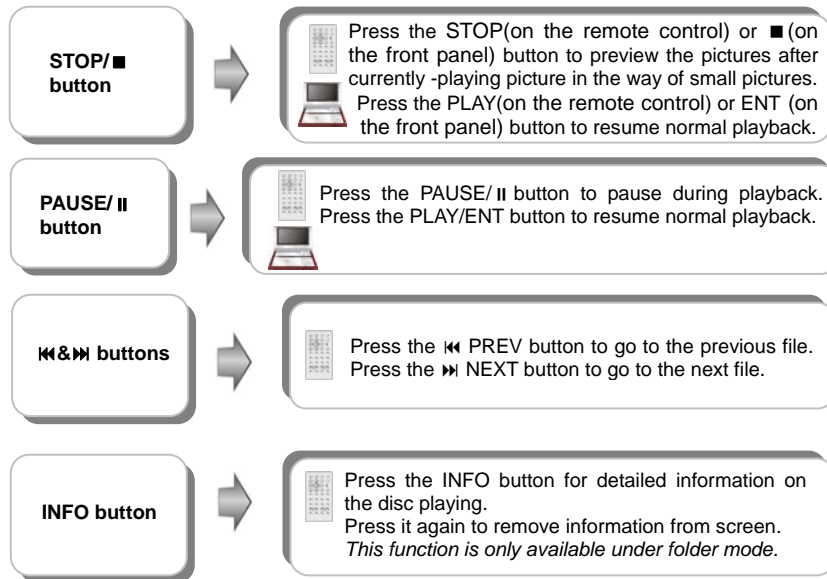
STOP/■ button

Press the STOP(on the remote control) or ■(on the front panel) button to preview the pictures after currently -playing picture in the way of small pictures. Press the PLAY(on the remote control) or ENT (on the front panel) button to resume normal playback.

PAUSE/⏸ button

Press the PAUSE/⏸ button to pause during playback. Press the PLAY/ENT button to resume normal playback.

⏮&⏭ buttons

Press the ⏮ PREV button to go to the previous file. Press the ⏭ NEXT button to go to the next file.

INFO button

Press the INFO button for detailed information on the disc playing.
Press it again to remove information from screen.
*This function is only available under folder mode.*